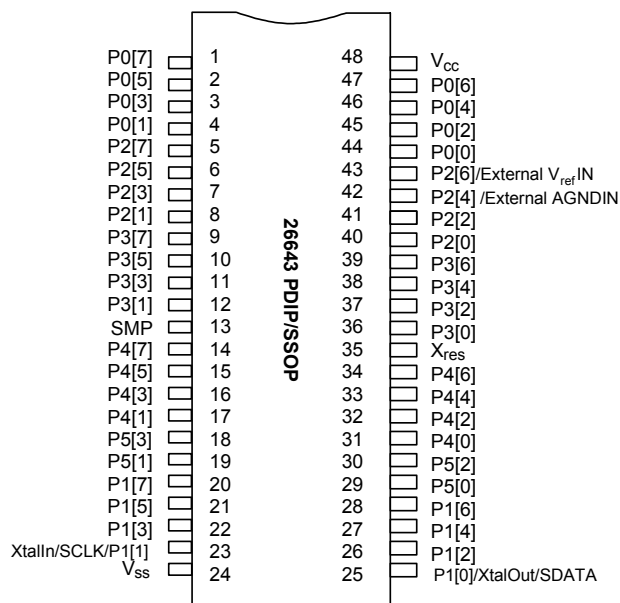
P0[7] 1
P0[5] 2
P0[3] 3
P0[1] 4
P2[7] 5
P2[5] 6
P2[3] 7
P2[1] 8
P3[7] 9
P3[5] 10
P3[3] 11
P3[1] 12
SMP 13
P4[7] 14
P4[5] 15
P4[3] 16
P4[1] 17
P5[3] 18
P5[1] 19
P1[7] 20
P1[5] 21
P1[3] 22
XtalIn/SCLK/P1[1] 23
$V_{ss}$ 24

26643 PDIP/SSOP

48 $V_{cc}$
47 P0[6]
46 P0[4]
45 P0[2]
44 P0[0]
43 P2[6]/External $V_{ref}$IN
42 P2[4] /External AGNDIN
41 P2[2]
40 P2[0]
39 P3[6]
38 P3[4]
37 P3[2]
36 P3[0]
35 $X_{res}$
34 P4[6]
33 P4[4]
32 P4[2]
31 P4[0]
30 P5[2]
29 P5[0]
28 P1[6]
27 P1[4]
26 P1[2]
25 P1[0]/XtalOut/SDATA